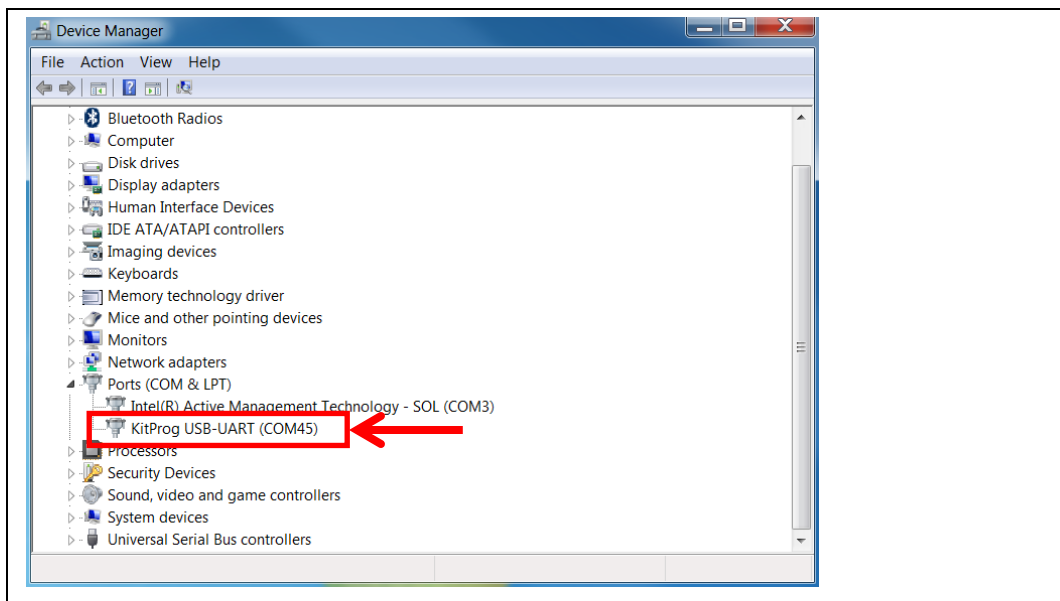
Device Manager

File Action View Help

Bluetooth Radios
Computer
Disk drives
Display adapters
Human Interface Devices
IDE ATA/ATAPI controllers
Imaging devices
Keyboards
Memory technology driver
Mice and other pointing devices
Monitors
Network adapters
Ports (COM & LPT)
Intel(R) Active Management Technology - SOL (COM3)
KitProg USB-UART (COM45)
Processors
Security Devices
Sound, video and game controllers
System devices
Universal Serial Bus controllers